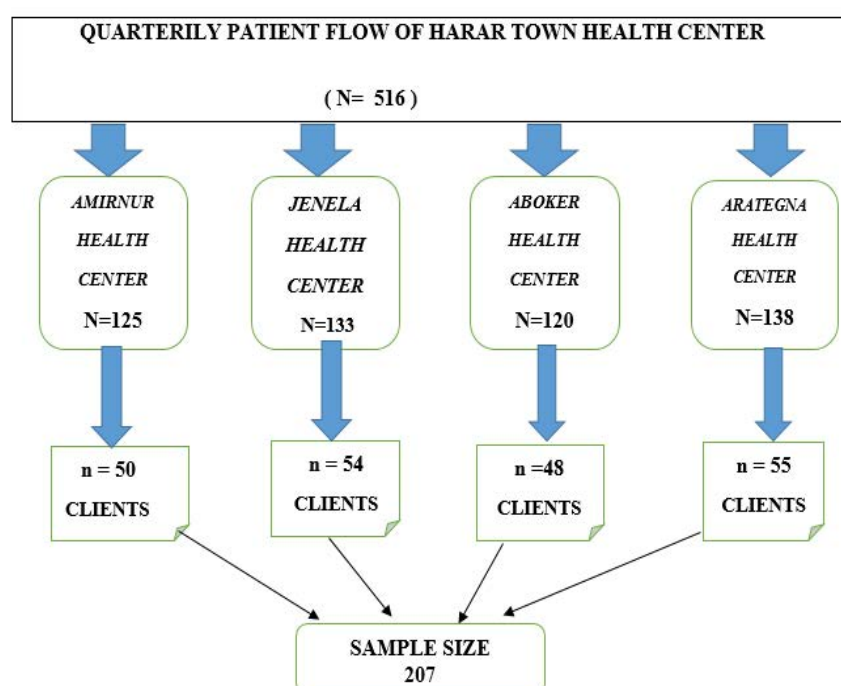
QUARTERILY PATIENT FLOW OF HARAR TOWN HEALTH CENTER

( N= 516 )

AMIRNUR HEALTH CENTER N=125

JENELA HEALTH CENTER N=133

ABOKER HEALTH CENTER N=120

ARATEGNA HEALTH CENTER N=138

n = 50 CLIENTS

n = 54 CLIENTS

n =48 CLIENTS

n = 55 CLIENTS

SAMPLE SIZE 207